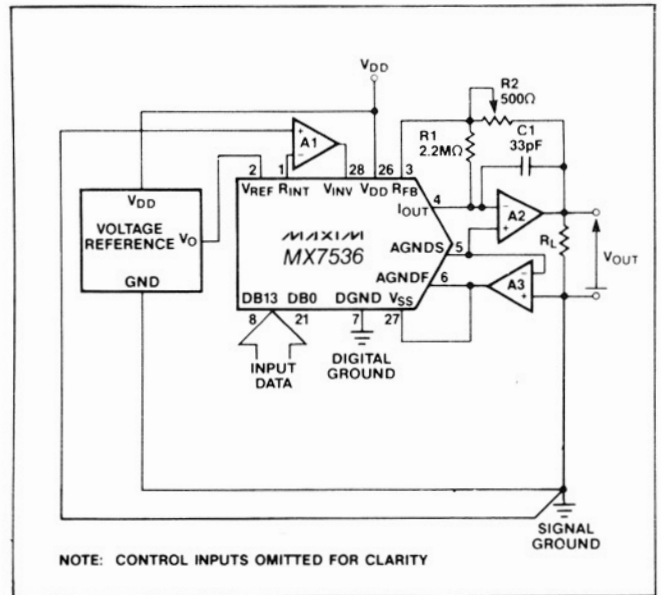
$V_{DD}$

R2
500Ω

R1
2.2MΩ

C1
33pF

A1

2 1 28 26 3

$V_{DD}$

VOLTAGE REFERENCE $V_O$

GND

$V_{REF}$ $R_{INT}$ $V_{INV}$ $V_{DD}$ $R_{FB}$

4
$I_{OUT}$

A2

MAXIM
MX7536

AGNDS 5

AGNDF 6

A3

$R_L$

$V_{OUT}$

DB13 DB0 DGND $V_{SS}$

8 21 7 27

INPUT DATA

DIGITAL GROUND

SIGNAL GROUND

NOTE: CONTROL INPUTS OMITTED FOR CLARITY